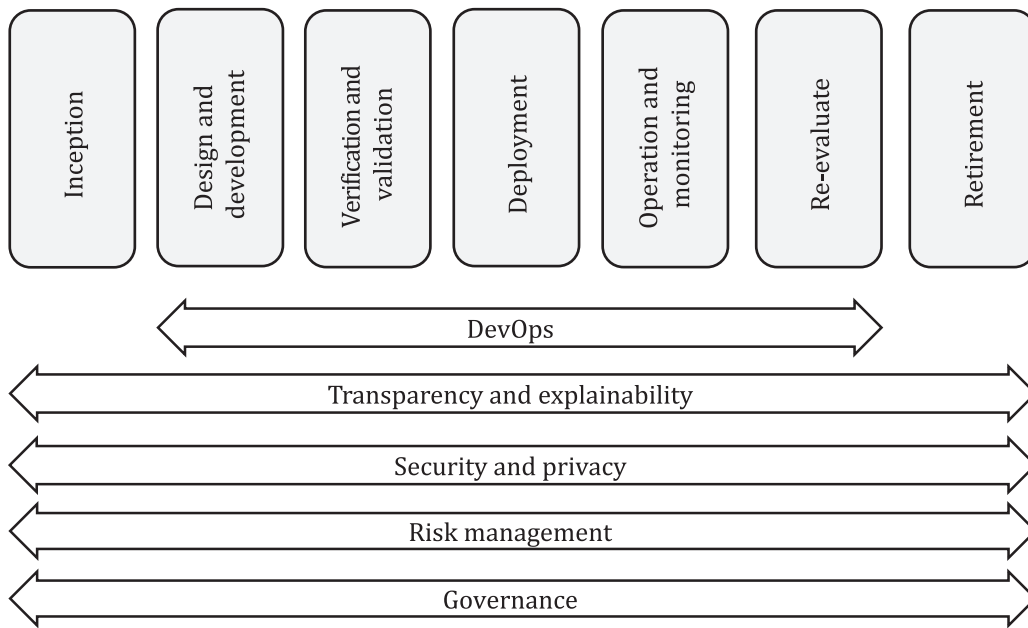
Inception

Design and development

Verification and validation

Deployment

Operation and monitoring

Re-evaluate

Retirement

DevOps

Transparency and explainability

Security and privacy

Risk management

Governance